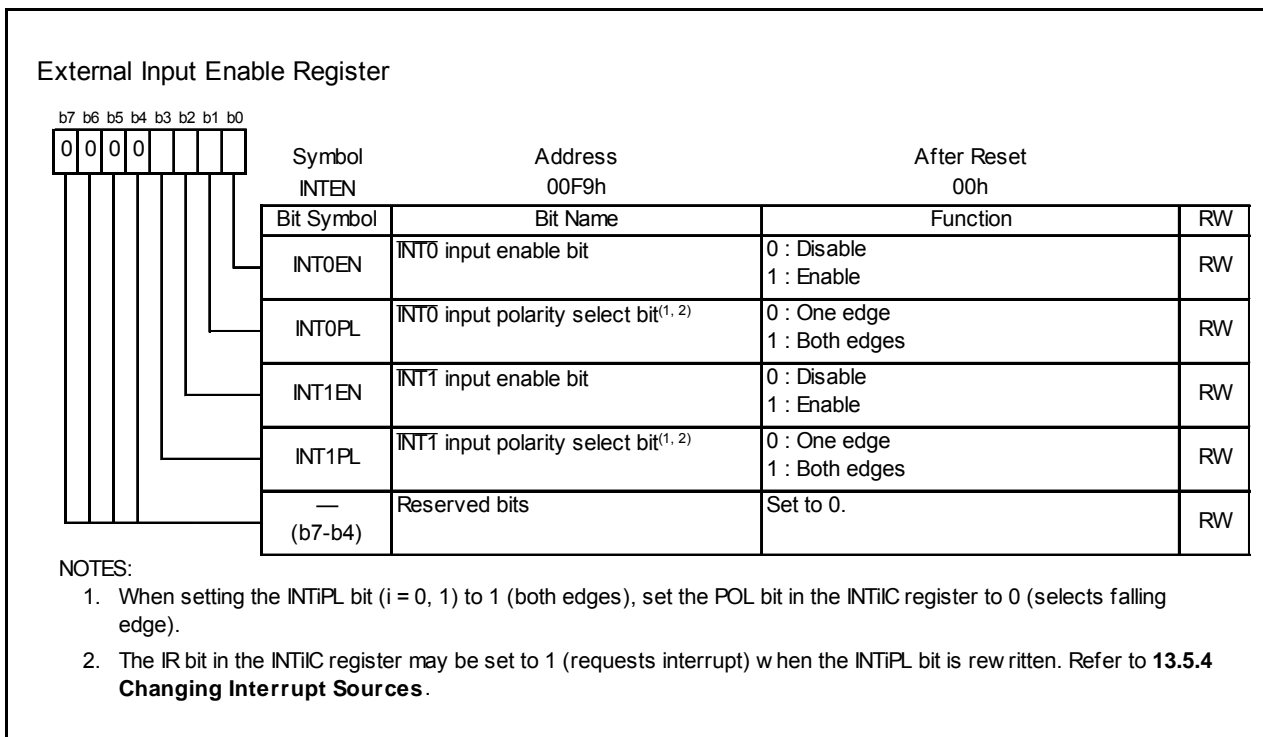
External Input Enable Register

b7 b6 b5 b4 b3 b2 b1 b0

0 0 0 0

| Symbol | Address | After Reset | |
|---|---|---|---|
| INTEN | 00F9h | 00h | |

| Bit Symbol | Bit Name | Function | RW |
|---|---|---|---|
| INT0EN | $\overline{INT0}$ input enable bit | 0 : Disable<br>1 : Enable | RW |
| INT0PL | $\overline{INT0}$ input polarity select bit$^{(1, 2)}$ | 0 : One edge<br>1 : Both edges | RW |
| INT1EN | $\overline{INT1}$ input enable bit | 0 : Disable<br>1 : Enable | RW |
| INT1PL | $\overline{INT1}$ input polarity select bit$^{(1, 2)}$ | 0 : One edge<br>1 : Both edges | RW |
| —<br>(b7-b4) | Reserved bits | Set to 0. | RW |

NOTES:
1. When setting the INTiPL bit (i = 0, 1) to 1 (both edges), set the POL bit in the INTiIC register to 0 (selects falling edge).
2. The IR bit in the INTiIC register may be set to 1 (requests interrupt) w hen the INTiPL bit is rew ritten. Refer to **13.5.4 Changing Interrupt Sources**.